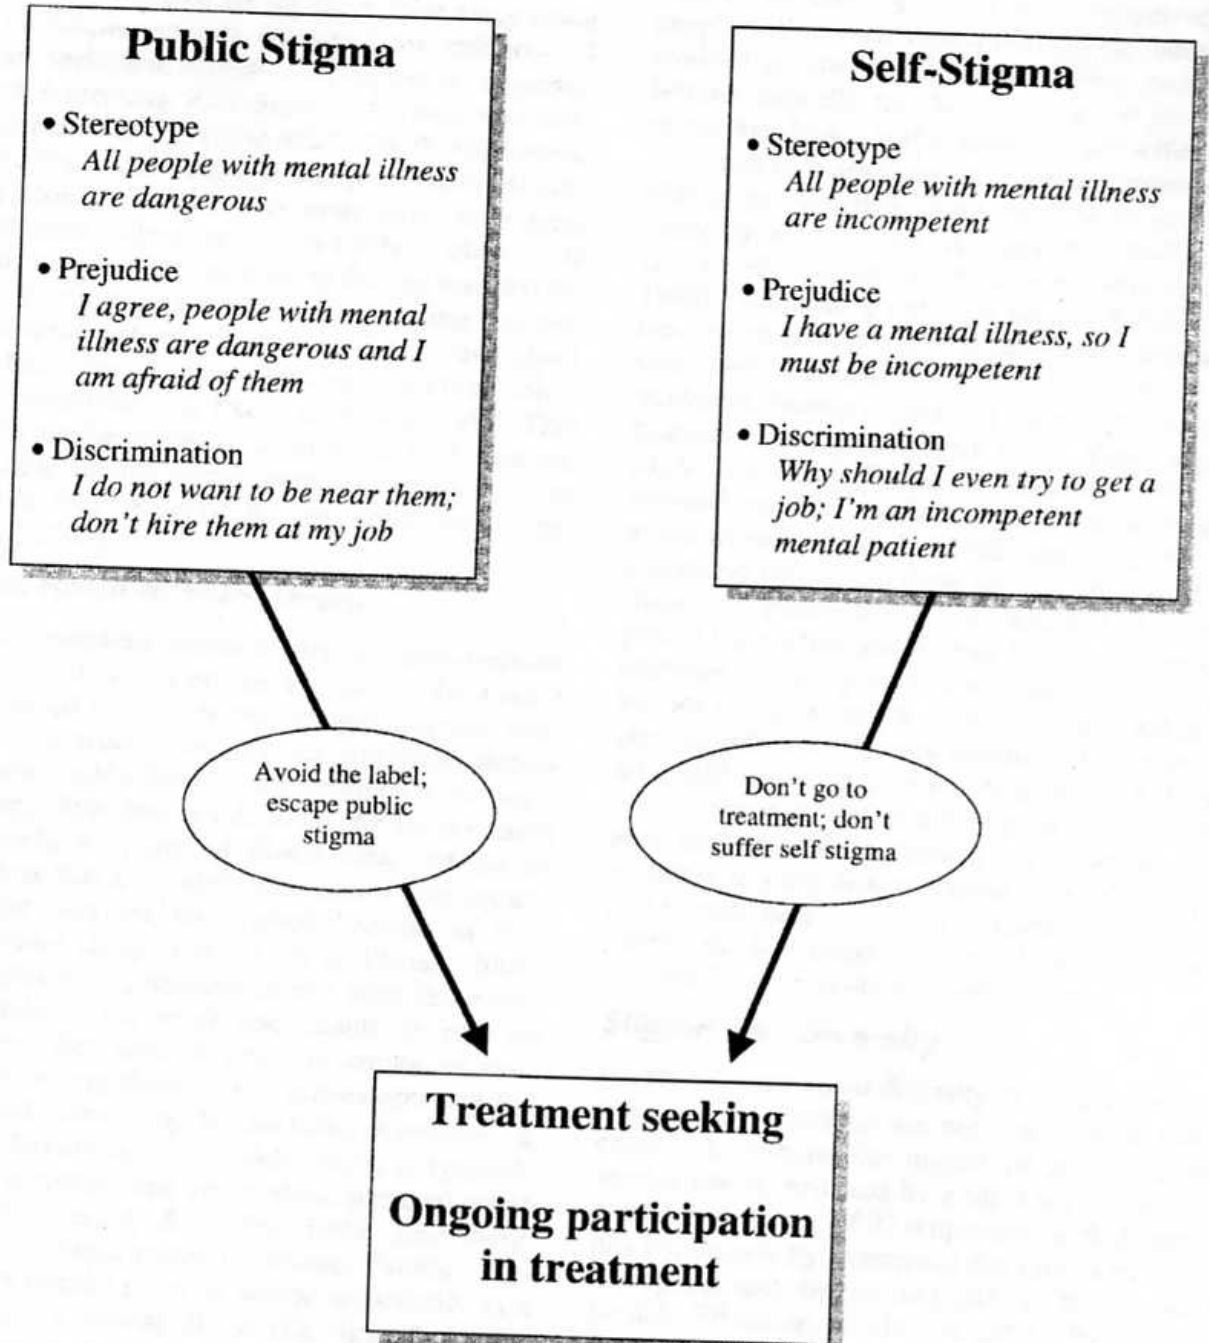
Public Stigma

• Stereotype
All people with mental illness are dangerous

• Prejudice
I agree, people with mental illness are dangerous and I am afraid of them

• Discrimination
I do not want to be near them; don't hire them at my job

Self-Stigma

• Stereotype
All people with mental illness are incompetent

• Prejudice
I have a mental illness, so I must be incompetent

• Discrimination
Why should I even try to get a job; I'm an incompetent mental patient

Avoid the label; escape public stigma

Don't go to treatment; don't suffer self stigma

Treatment seeking

Ongoing participation in treatment